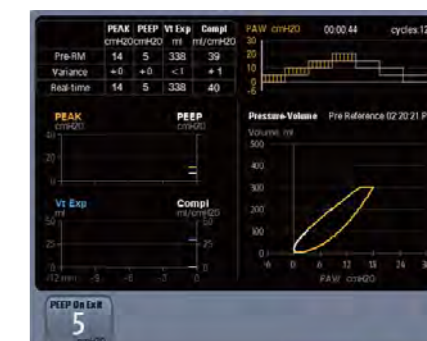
| | PEAK cmH2O | PEEP cmH2O | Vt Exp ml | Compl ml/cmH2O |
|---|---|---|---|---|
| Pre-RM | 14 | 5 | 338 | 39 |
| Variance | +0 | +0 | <1 | +1 |
| Real-time | 14 | 5 | 338 | 40 |

PAW cmH2O 00:00:44 cycles:12

20
15
10
5
0
-5

PEAK cmH2O
40
20
0

PEEP
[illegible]

Vt Exp ml
50
25
0
-12 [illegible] -9 -6 -3 0

Compl ml/cmH2O
50
25
0

Pressure-Volume Pre Reference 02:20:21 P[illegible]
Volume ml
500
400
300
200
100
0
-6 0 6 12 18 24 3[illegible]
PAW cmH2O

PEEP On Exit
5
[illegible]